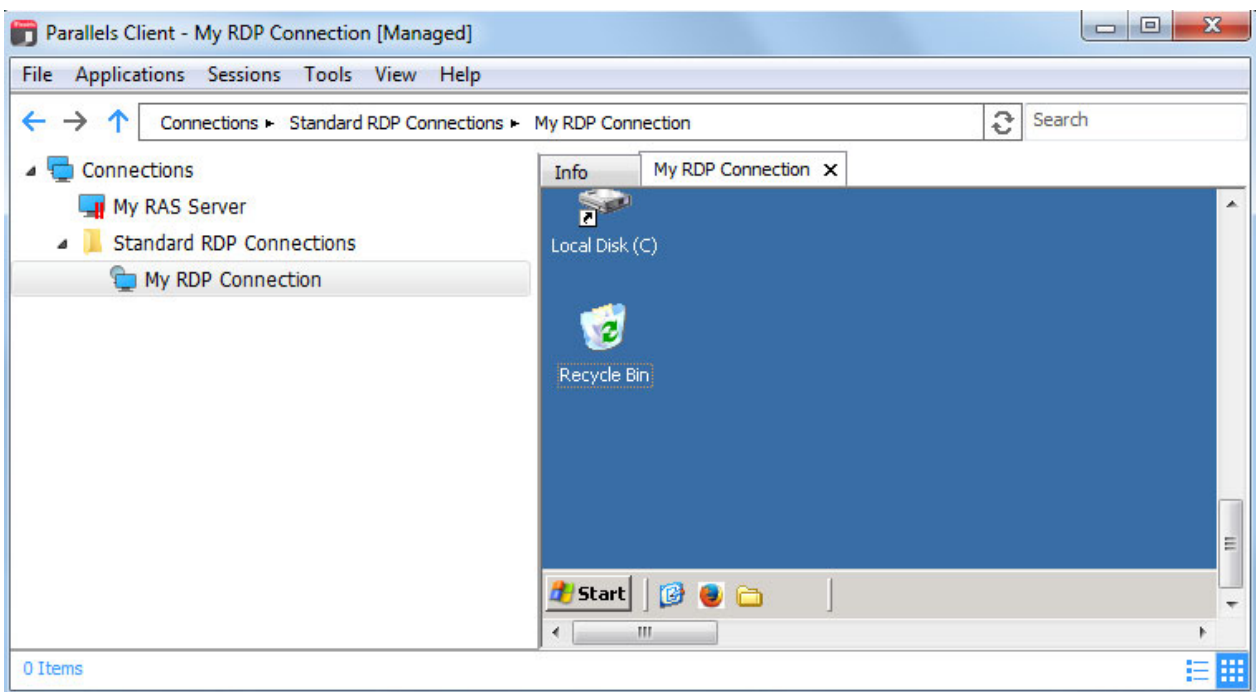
Parallels Client - My RDP Connection [Managed]

File Applications Sessions Tools View Help

Connections ▸ Standard RDP Connections ▸ My RDP Connection

Search

Connections

My RAS Server

Standard RDP Connections

My RDP Connection

Info

My RDP Connection

Local Disk (C)

Recycle Bin

Start

0 Items